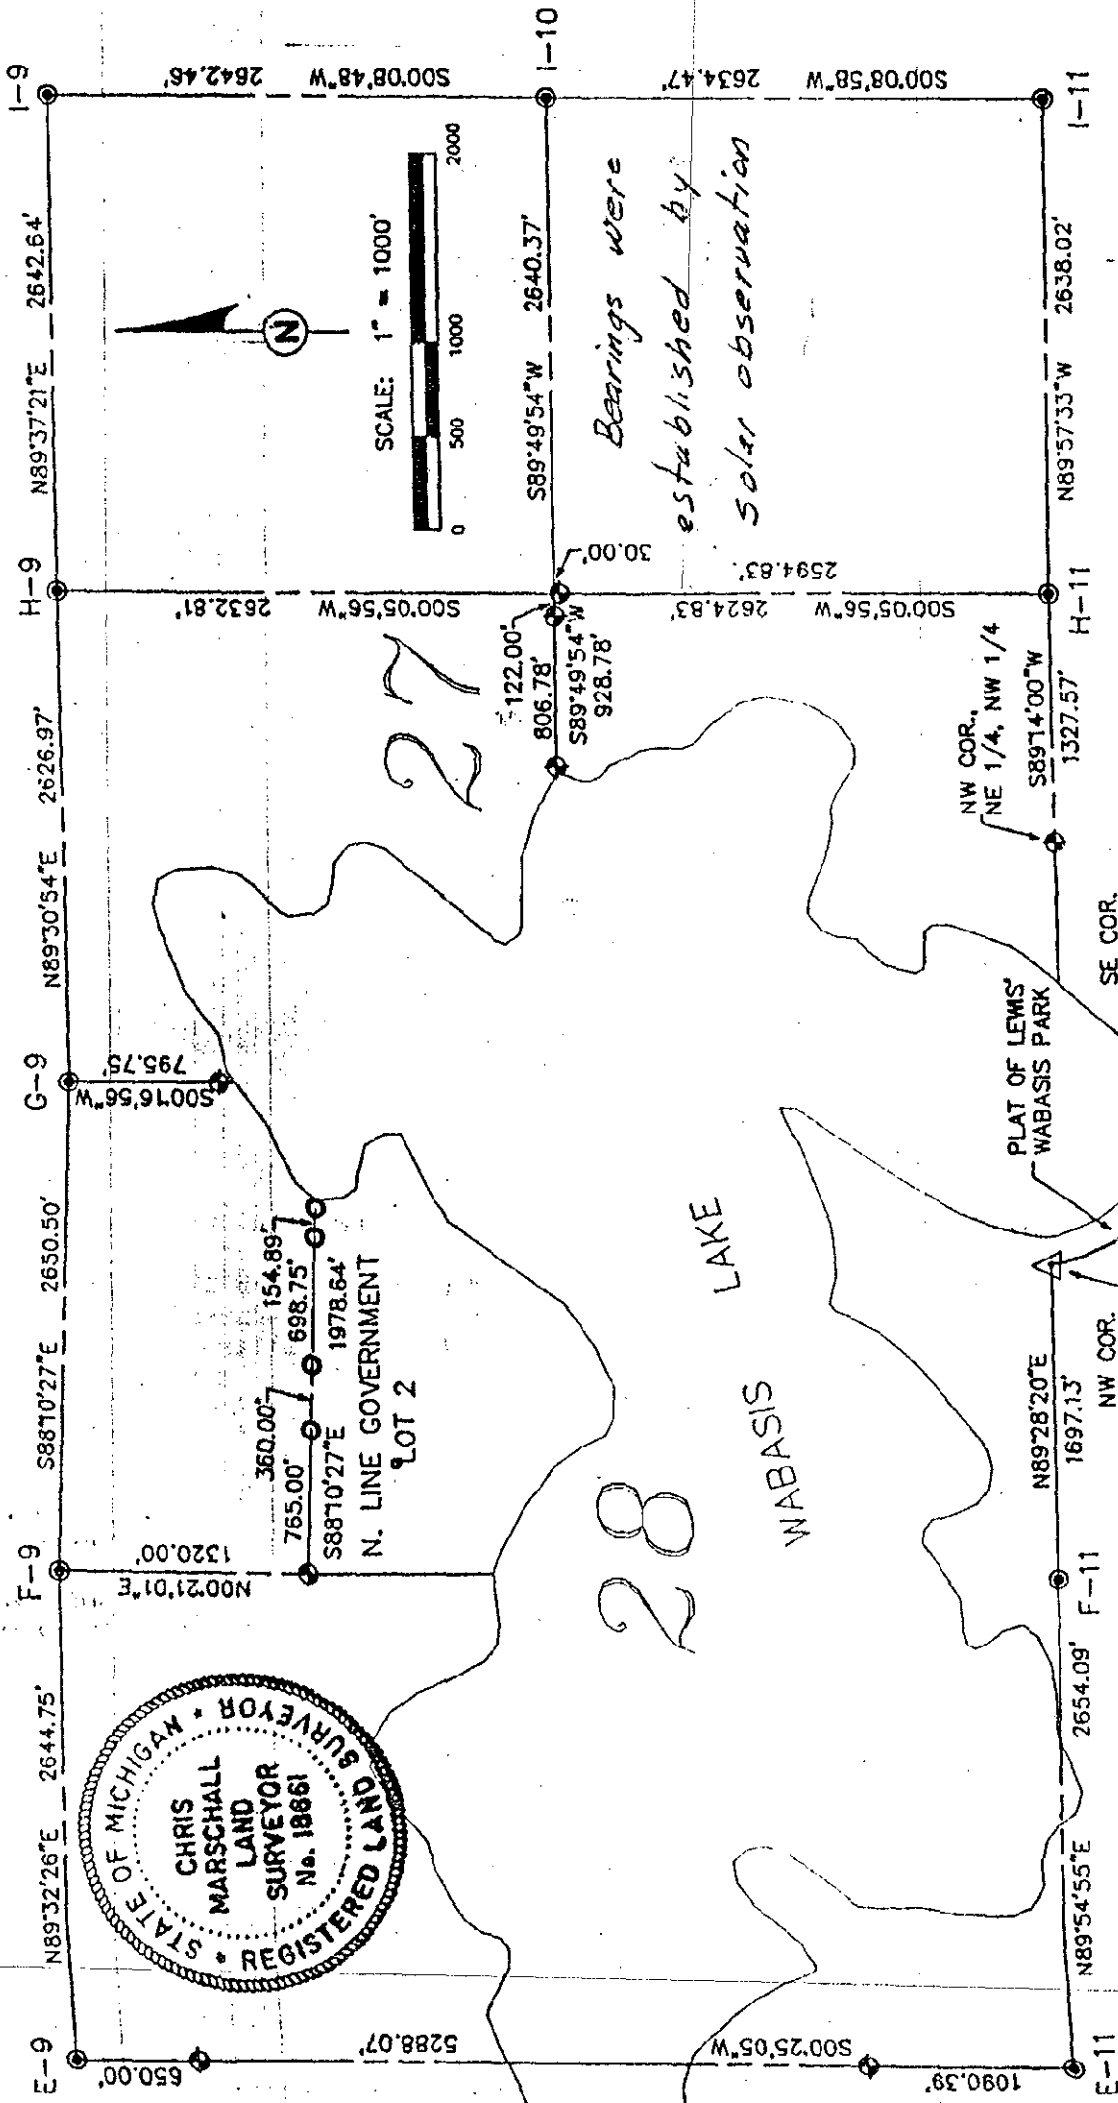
I–9
I–10
I–11
H–9
H–11
G–9
F–9
F–11
E–9
E–11

S00°08'48"W 2642.46'
S00°08'58"W 2634.47'
N89°37'21"E 2642.64'
S89°49'54"W 2640.37'
N89°57'33"W 2638.02'

SCALE: 1" = 1000'
0 500 1000 2000

Bearings were established by solar observation

S00°05'56"W 2632.81'
S00°05'56"W 2624.83'
2594.83'
30.00'
122.00'
806.78'
S89°49'54"W
928.78'

27

N89°30'54"E 2626.97'

NW COR., NE 1/4, NW 1/4
S89°14'00"W
1327.57'

S00°16'56"W 795.75'

SE COR.

PLAT OF LEWIS' WABASIS PARK

LAKE

WABASIS

S88°10'27"E 2650.50'
154.89'
698.75'
1978.64'
360.00'
765.00'
S88°10'27"E
N. LINE GOVERNMENT LOT 2

N00°21'01"E 1320.00'

28

N89°28'20"E
1697.13'
NW COR.

N89°32'26"E 2644.75'

STATE OF MICHIGAN • REGISTERED LAND SURVEYOR •
CHRIS MARSCHALL LAND SURVEYOR No. 18861

N89°54'55"E 2654.09'

650.00'
5288.07'
S00°25'05"W
1090.39'